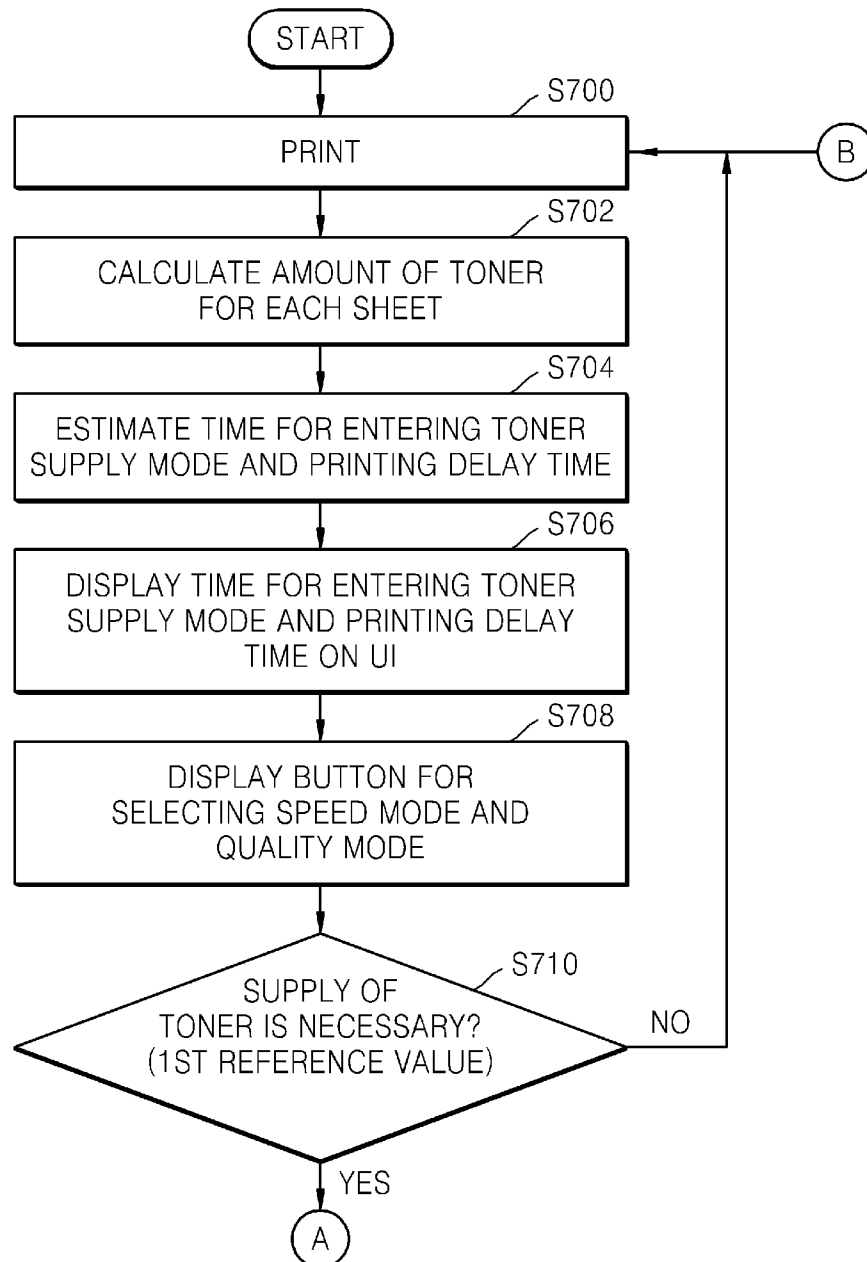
START

S700

PRINT

B

S702

CALCULATE AMOUNT OF TONER FOR EACH SHEET

S704

ESTIMATE TIME FOR ENTERING TONER SUPPLY MODE AND PRINTING DELAY TIME

S706

DISPLAY TIME FOR ENTERING TONER SUPPLY MODE AND PRINTING DELAY TIME ON UI

S708

DISPLAY BUTTON FOR SELECTING SPEED MODE AND QUALITY MODE

S710

SUPPLY OF TONER IS NECESSARY? (1ST REFERENCE VALUE)

NO

YES

A